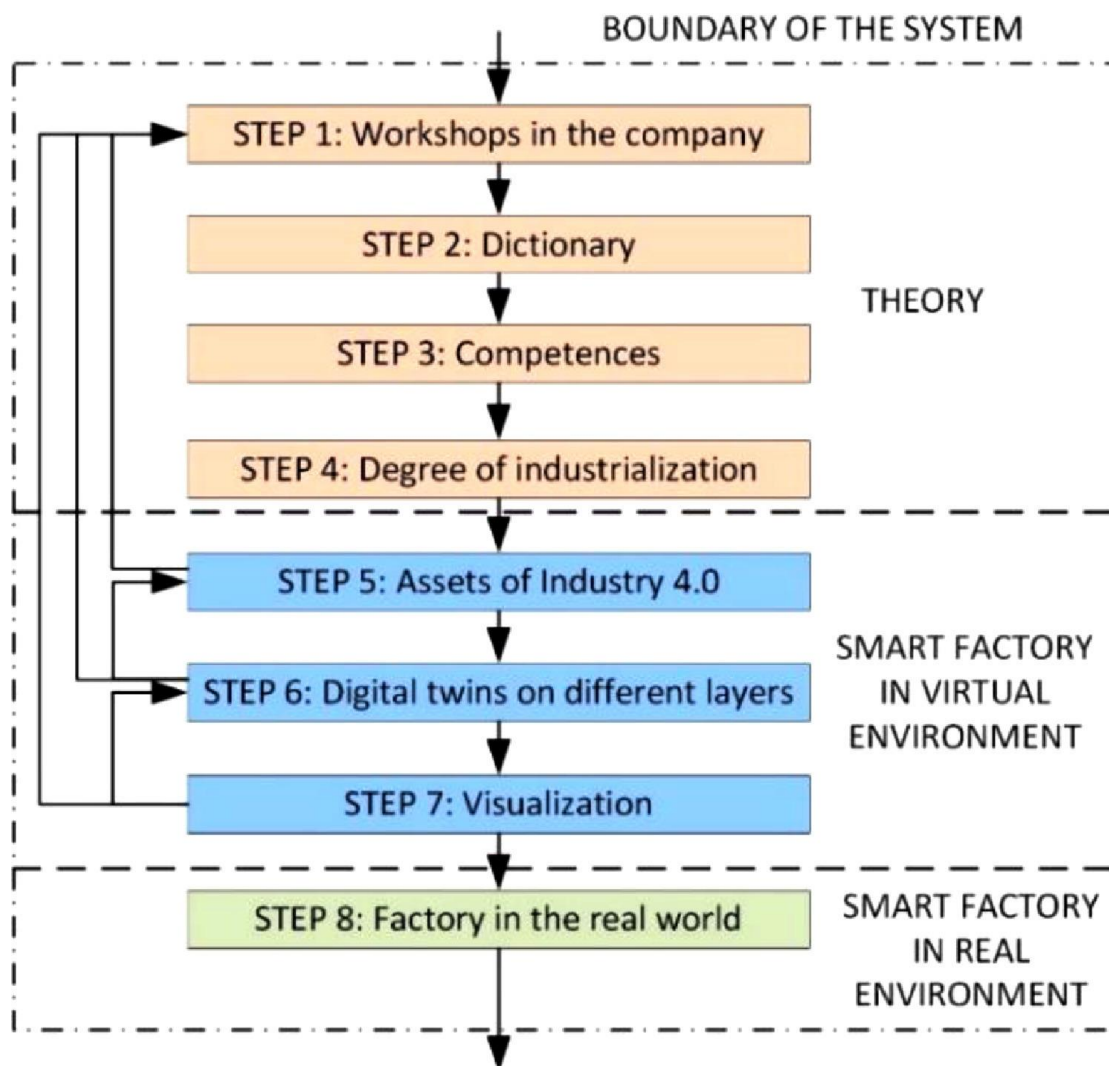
BOUNDARY OF THE SYSTEM

STEP 1: Workshops in the company

STEP 2: Dictionary

STEP 3: Competences

STEP 4: Degree of industrialization

THEORY

STEP 5: Assets of Industry 4.0

STEP 6: Digital twins on different layers

STEP 7: Visualization

SMART FACTORY IN VIRTUAL ENVIRONMENT

STEP 8: Factory in the real world

SMART FACTORY IN REAL ENVIRONMENT